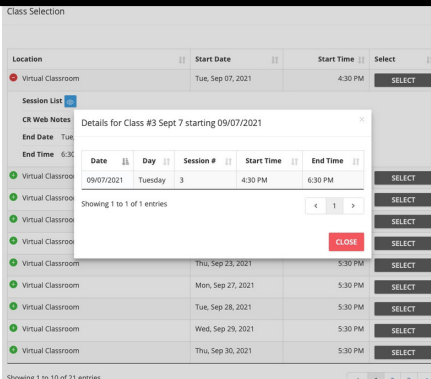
Class Selection

| Location | Start Date | Start Time | Select |
|---|---|---|---|
| Virtual Classroom | Tue, Sep 07, 2021 | 4:30 PM | SELECT |

Session List
CR Web Notes
End Date Tue,
End Time 6:30

Details for Class #3 Sept 7 starting 09/07/2021

| Date | Day | Session # | Start Time | End Time |
|---|---|---|---|---|
| 09/07/2021 | Tuesday | 3 | 4:30 PM | 6:30 PM |

Showing 1 to 1 of 1 entries

‹ 1 ›

CLOSE

| Location | Start Date | Start Time | Select |
|---|---|---|---|
| Virtual Classroom | | | SELECT |
| Virtual Classroom | | | SELECT |
| Virtual Classroom | | | SELECT |
| Virtual Classroom | | | SELECT |
| Virtual Classroom | Thu, Sep 23, 2021 | 5:30 PM | SELECT |
| Virtual Classroom | Mon, Sep 27, 2021 | 5:30 PM | SELECT |
| Virtual Classroom | Tue, Sep 28, 2021 | 5:30 PM | SELECT |
| Virtual Classroom | Wed, Sep 29, 2021 | 5:30 PM | SELECT |
| Virtual Classroom | Thu, Sep 30, 2021 | 5:30 PM | SELECT |

Showing 1 to 10 of 21 entries

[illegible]